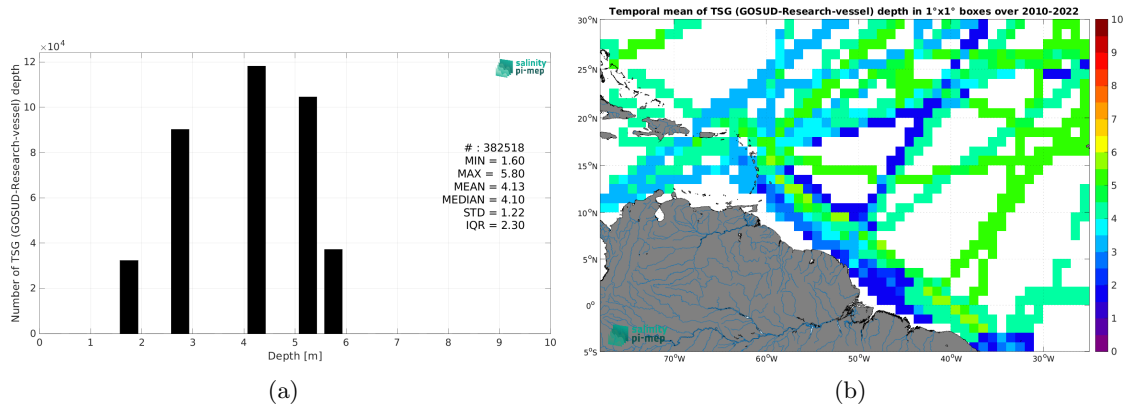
$\times 10^4$

12
10
8
6
4
2
0

Number of TSG (GOSUD-Research-vessel) depth

salinity pi-mep

# : 382518
MIN = 1.60
MAX = 5.80
MEAN = 4.13
MEDIAN = 4.10
STD = 1.22
IQR = 2.30

0 1 2 3 4 5 6 7 8 9 10
Depth [m]

(a)

Temporal mean of TSG (GOSUD-Research-vessel) depth in 1°x1° boxes over 2010-2022

30°N
25°N
20°N
15°N
10°N
5°N
0°
5°S

70°W 60°W 50°W 40°W 30°W

salinity pi-mep

10
9
8
7
6
5
4
3
2
1
0

(b)